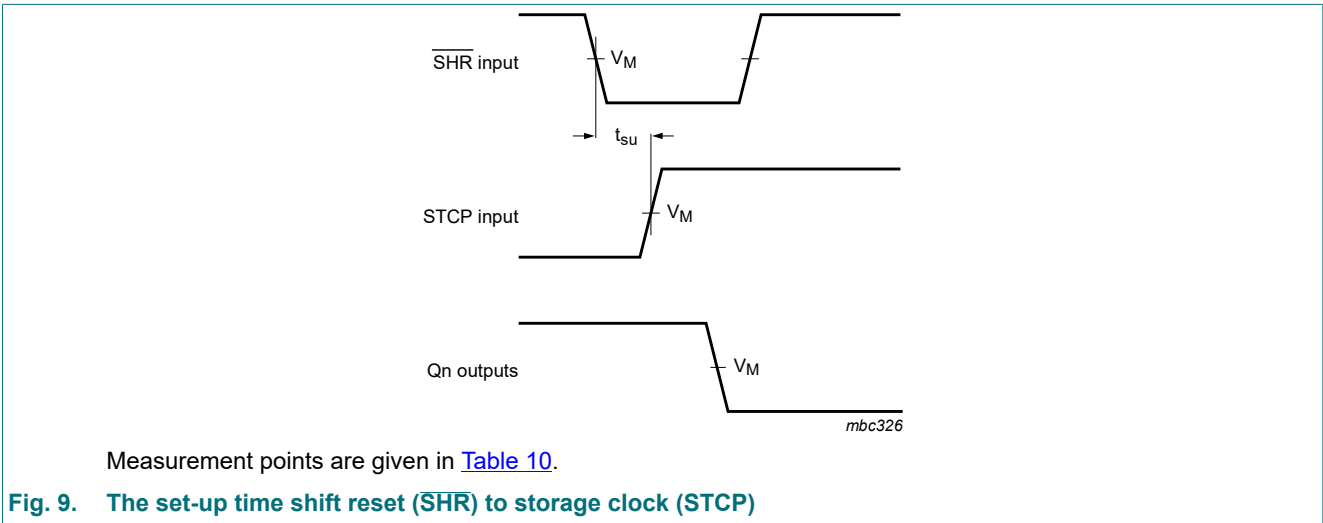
$\overline{SHR}$ input

$V_M$

$t_{su}$

STCP input

$V_M$

Qn outputs

$V_M$

mbc326

Measurement points are given in Table 10.

Fig. 9. The set-up time shift reset ($\overline{SHR}$) to storage clock (STCP)